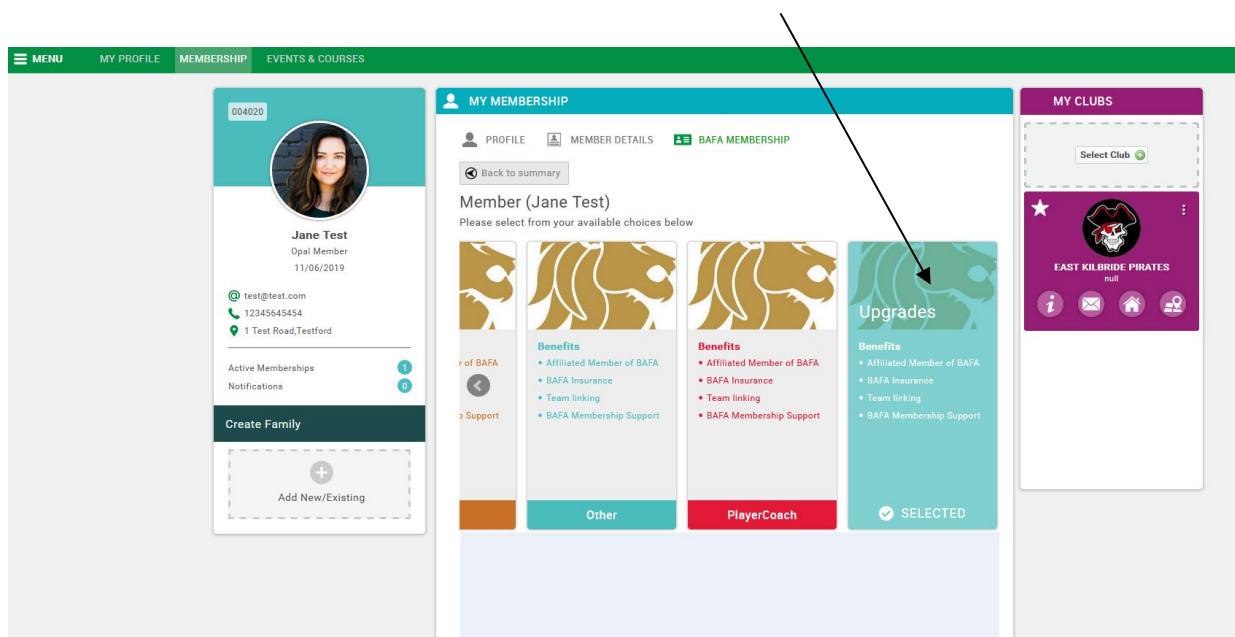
MENU MY PROFILE MEMBERSHIP EVENTS & COURSES

004020

Jane Test
Opal Member
11/06/2019

test@test.com
12345645454
1 Test Road,Testford

Active Memberships 1
Notifications 0

Create Family

Add New/Existing

MY MEMBERSHIP

PROFILE MEMBER DETAILS BAFA MEMBERSHIP

Back to summary

Member (Jane Test)
Please select from your available choices below

r of BAFA
Support

Benefits
• Affiliated Member of BAFA
• BAFA Insurance
• Team linking
• BAFA Membership Support

Other

Benefits
• Affiliated Member of BAFA
• BAFA Insurance
• Team linking
• BAFA Membership Support

PlayerCoach

Upgrades

Benefits
• Affiliated Member of BAFA
• BAFA Insurance
• Team linking
• BAFA Membership Support

SELECTED

MY CLUBS

Select Club

EAST KILBRIDE PIRATES
null